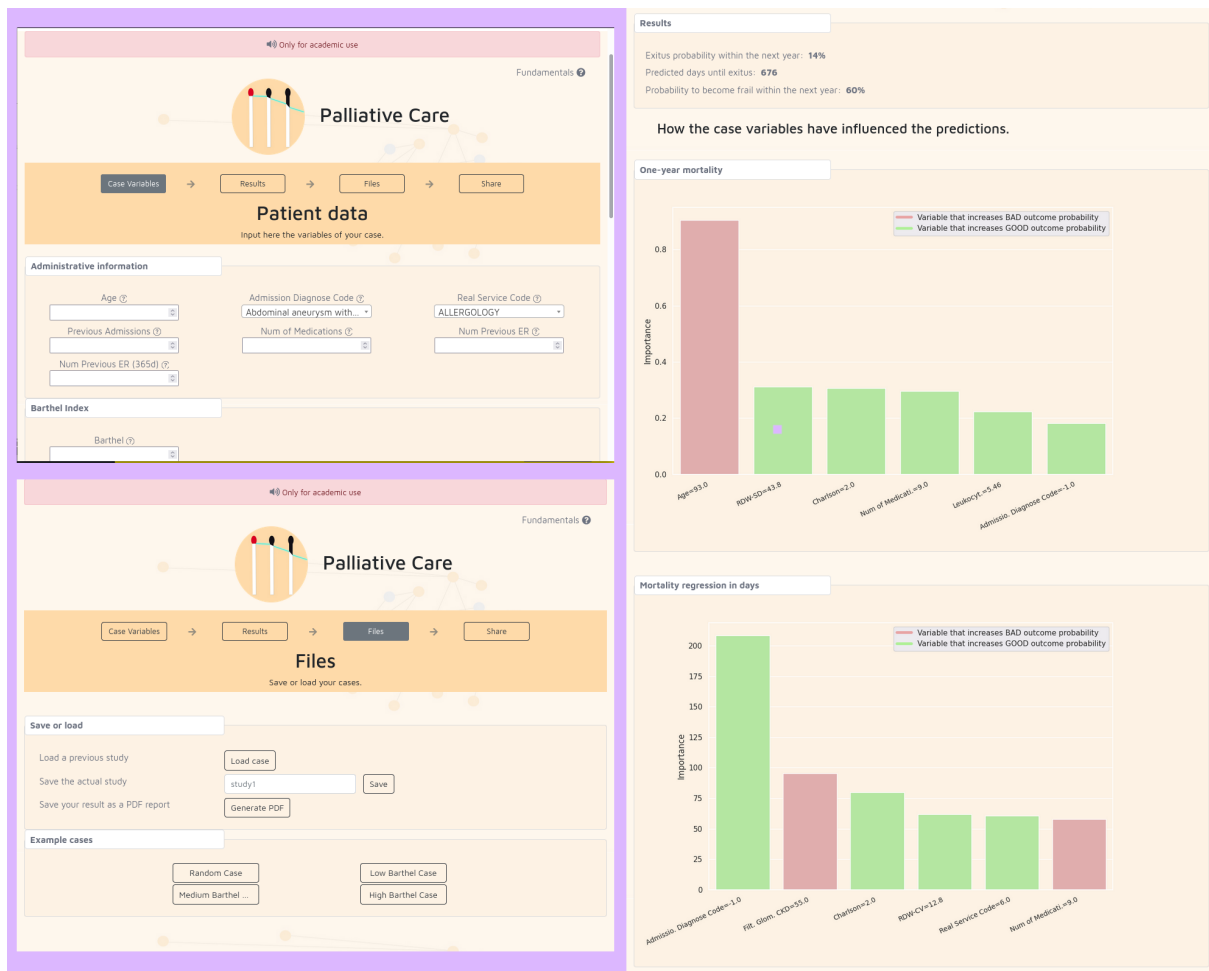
🔊 Only for academic use

Fundamentals ?

Palliative Care

Case Variables → Results → Files → Share

Patient data

Input here the variables of your case.

Administrative information

Age ?

Admission Diagnose Code ?
Abdominal aneurysm with...

Real Service Code ?
ALLERGOLOGY

Previous Admissions ?

Num of Medications ?

Num Previous ER ?

Num Previous ER (365d) ?

Barthel Index

Barthel ?

🔊 Only for academic use

Fundamentals ?

Palliative Care

Case Variables → Results → Files → Share

Files

Save or load your cases.

Save or load

Load a previous study   Load case

Save the actual study   study1   Save

Save your result as a PDF report   Generate PDF

Example cases

Random Case   Low Barthel Case
Medium Barthel ...   High Barthel Case

Results

Exitus probability within the next year: 14%
Predicted days until exitus: 676
Probability to become frail within the next year: 60%

How the case variables have influenced the predictions.

One-year mortality

Variable that increases BAD outcome probability
Variable that increases GOOD outcome probability

Importance

0.8
0.6
0.4
0.2
0.0

Age=93.0
RDW-SD=43.8
Charlson=2.0
Num of Medicati.=9.0
Leukocyt.=5.46
Admissio. Diagnose Code=-1.0

Mortality regression in days

Variable that increases BAD outcome probability
Variable that increases GOOD outcome probability

Importance

200
175
150
125
100
75
50
25
0

Admissio. Diagnose Code=-1.0
Filt. Glom. CKD=55.0
Charlson=2.0
RDW-CV=12.8
Real Service Code=6.0
Num of Medicati.=9.0